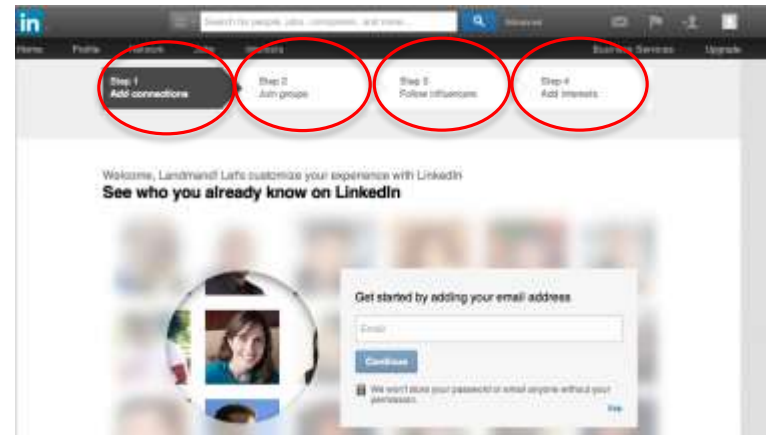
in

Search for people, jobs, companies, and more...

Advanced

Home Profile Network Jobs Interests

Business Services Upgrade

Step 1
Add connections

Step 2
Join groups

Step 3
Follow influencers

Step 4
Add interests

Welcome, Landmand! Let's customize your experience with LinkedIn

See who you already know on LinkedIn

Get started by adding your email address

Email

Continue

We won't store your password or email anyone without your permission.

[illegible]